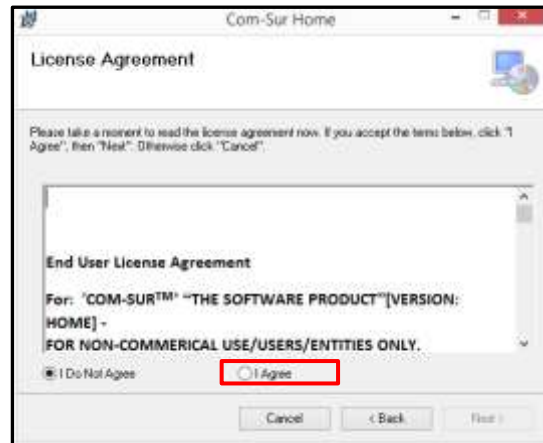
Com-Sur Home

License Agreement

Please take a moment to read the license agreement now. If you accept the terms below, click "I Agree", then "Next". Otherwise click "Cancel".

End User License Agreement

For: 'COM-SUR$^{TM}$' "THE SOFTWARE PRODUCT"[VERSION: HOME] -

FOR NON-COMMERICAL USE/USERS/ENTITIES ONLY.

I Do Not Agree

I Agree

Cancel

< Back

Next >